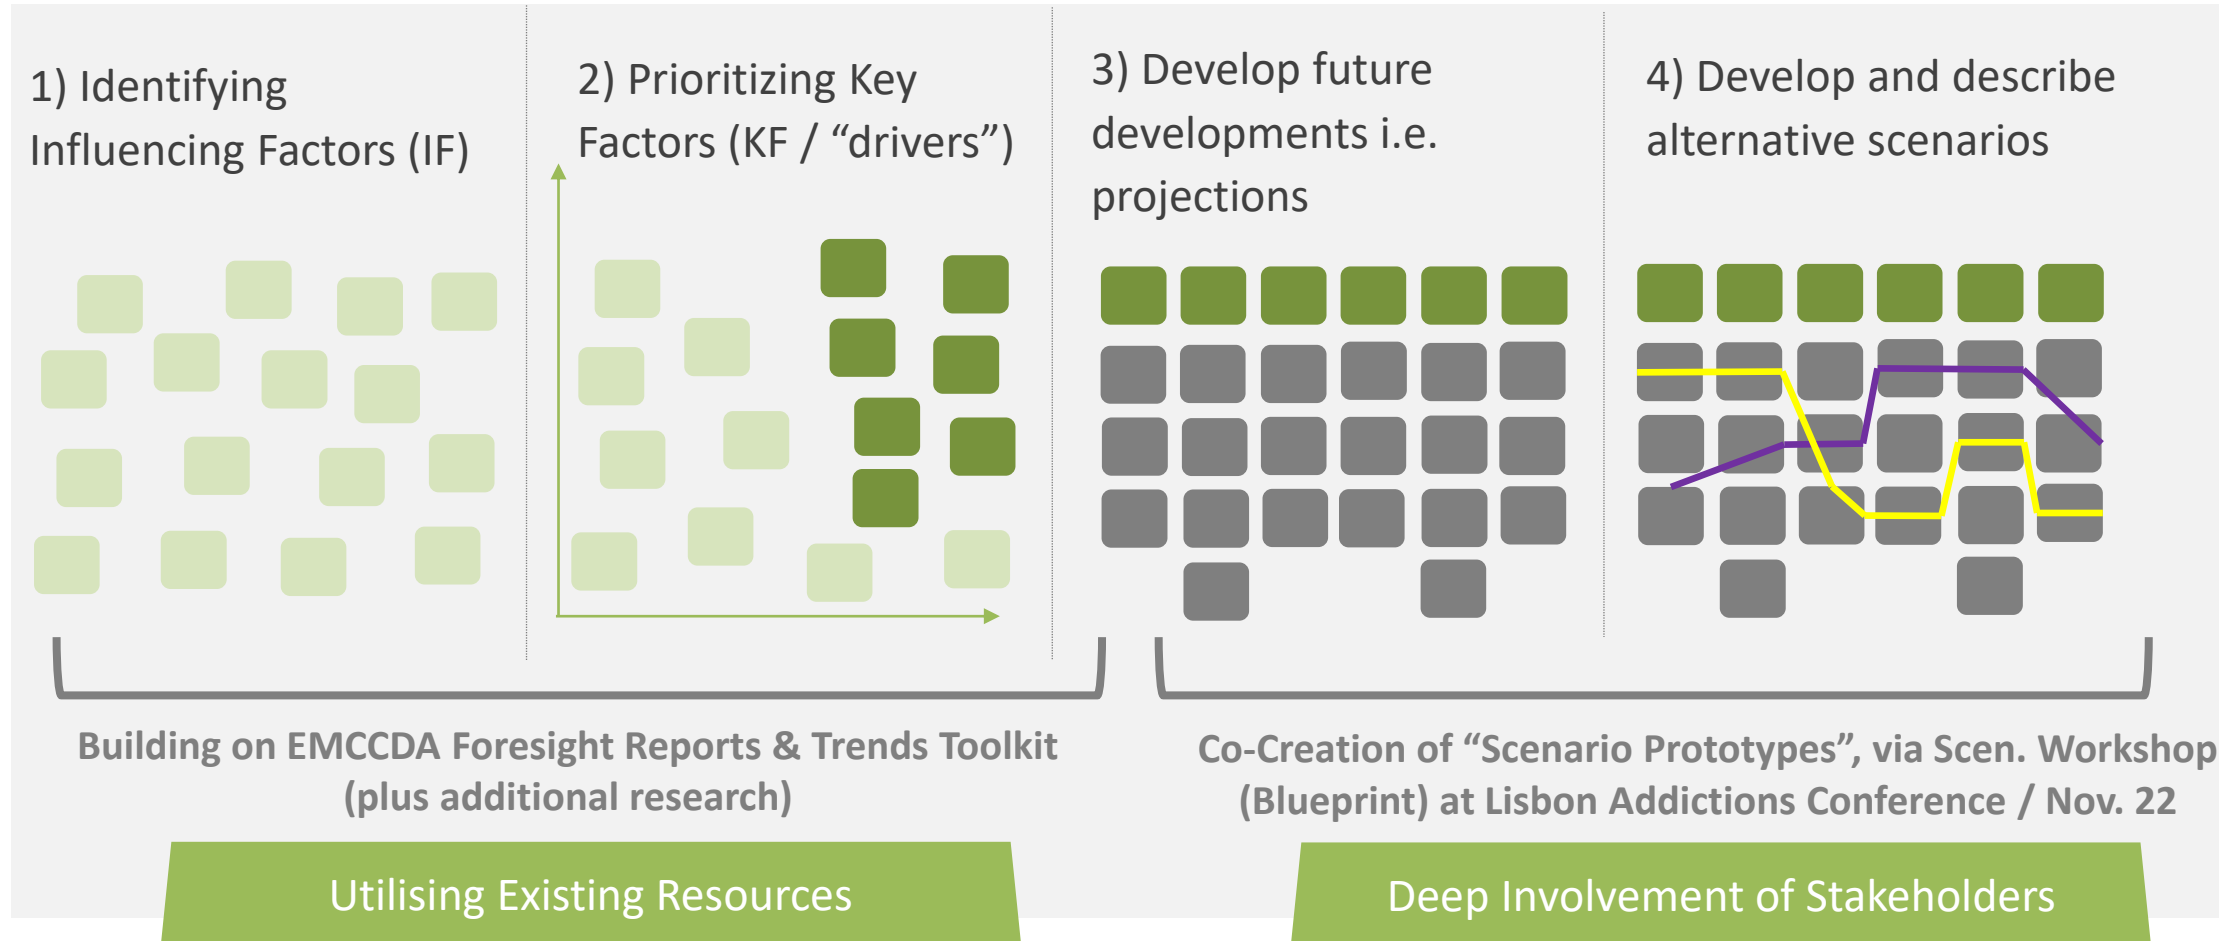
1) Identifying Influencing Factors (IF)

2) Prioritizing Key Factors (KF / "drivers")

3) Develop future developments i.e. projections

4) Develop and describe alternative scenarios

Building on EMCCDA Foresight Reports & Trends Toolkit (plus additional research)

Co-Creation of "Scenario Prototypes", via Scen. Workshop (Blueprint) at Lisbon Addictions Conference / Nov. 22

Utilising Existing Resources

Deep Involvement of Stakeholders